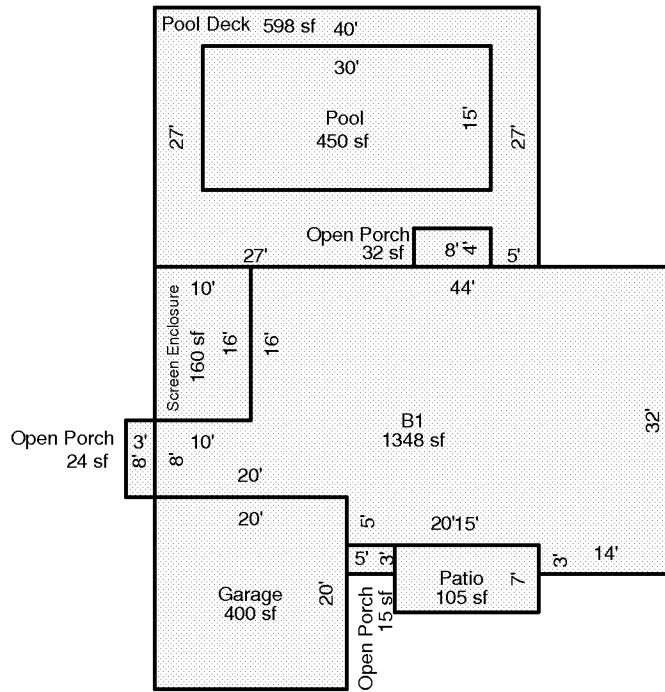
Pool Deck 598 sf 40'

30'

Pool
450 sf

15'

27'

27'

Open Porch
32 sf

8'

4'

5'

27'

44'

10'

Screen Enclosure
160 sf

16'

16'

B1
1348 sf

32'

Open Porch
24 sf

3'

8'

8'

10'

20'

20'

5'

20'15'

5'

3'

3'

14'

Garage
400 sf

20'

Patio
105 sf

7'

Open Porch
15 sf